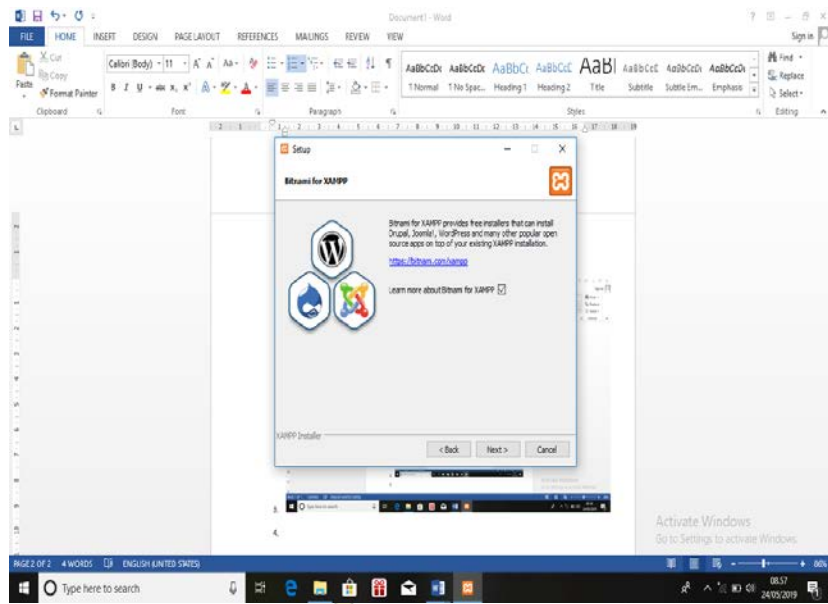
Document1 - Word

FILE HOME INSERT DESIGN PAGE LAYOUT REFERENCES MAILINGS REVIEW VIEW

Sign in

Cut
Copy
Paste
Format Painter
Clipboard

Calibri (Body) 11
Font

Paragraph

AaBbCcDc ¶ Normal
AaBbCcDc ¶ No Spac...
AaBbCc Heading 1
AaBbCcC Heading 2
AaBl Title
AaBbCcC Subtitle
AaBbCcDc Subtle Em...
AaBbCcDc Emphasis
Styles

Find
Replace
Select
Editing

Setup

Bitnami for XAMPP

Bitnami for XAMPP provides free installers that can install Drupal, Joomla!, WordPress and many other popular open source apps on top of your existing XAMPP installation.

https://bitnami.com/xampp

Learn more about Bitnami for XAMPP

XAMPP Installer

< Back Next > Cancel

3.

4.

Activate Windows
Go to Settings to activate Windows.

PAGE 2 OF 2 4 WORDS ENGLISH (UNITED STATES)

80%

Type here to search

08.57
24/05/2019